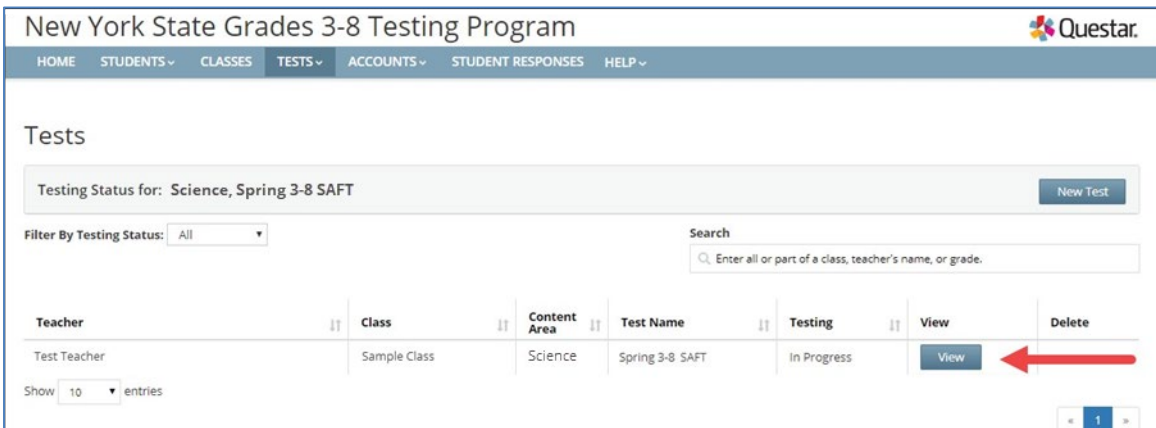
New York State Grades 3-8 Testing Program

Questar.

HOME STUDENTS CLASSES TESTS ACCOUNTS STUDENT RESPONSES HELP

Tests

Testing Status for: Science, Spring 3-8 SAFT

New Test

Filter By Testing Status: All

Search

Enter all or part of a class, teacher's name, or grade.

| Teacher | Class | Content Area | Test Name | Testing | View | Delete |
|---|---|---|---|---|---|---|
| Test Teacher | Sample Class | Science | Spring 3-8 SAFT | In Progress | View | |

Show 10 entries

« 1 »